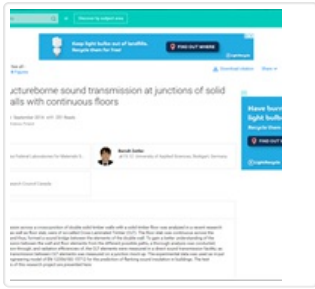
Discover by subject area

Keep light bulbs out of landfills. Recycle them for free.

FIND OUT WHERE

...ctureborne sound transmission at junctions of solid ...alls with continuous floors

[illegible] September 2014 · 41 · 251 Reads

Download citation

Share

Have bur... light bulb... Recycle them...

Bernd Zeller

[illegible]

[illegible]